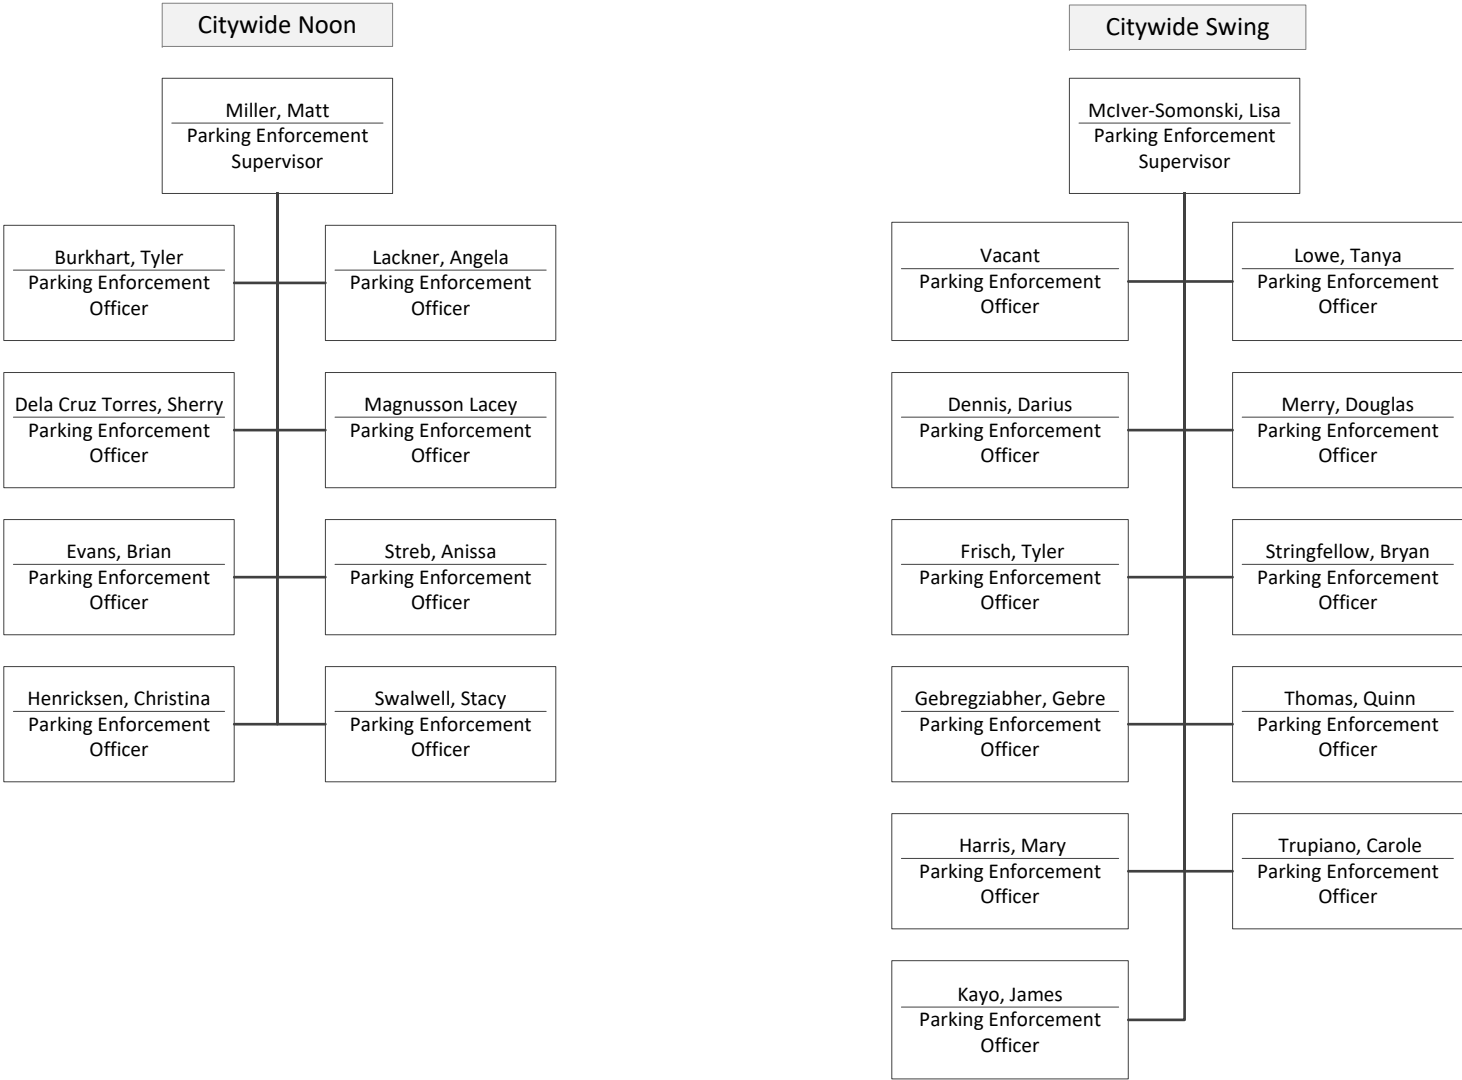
Citywide Noon

Miller, Matt
Parking Enforcement Supervisor

Burkhart, Tyler
Parking Enforcement Officer

Lackner, Angela
Parking Enforcement Officer

Dela Cruz Torres, Sherry
Parking Enforcement Officer

Magnusson Lacey
Parking Enforcement Officer

Evans, Brian
Parking Enforcement Officer

Streb, Anissa
Parking Enforcement Officer

Henricksen, Christina
Parking Enforcement Officer

Swalwell, Stacy
Parking Enforcement Officer

Citywide Swing

McIver-Somonski, Lisa
Parking Enforcement Supervisor

Vacant
Parking Enforcement Officer

Lowe, Tanya
Parking Enforcement Officer

Dennis, Darius
Parking Enforcement Officer

Merry, Douglas
Parking Enforcement Officer

Frisch, Tyler
Parking Enforcement Officer

Stringfellow, Bryan
Parking Enforcement Officer

Gebregziabher, Gebre
Parking Enforcement Officer

Thomas, Quinn
Parking Enforcement Officer

Harris, Mary
Parking Enforcement Officer

Trupiano, Carole
Parking Enforcement Officer

Kayo, James
Parking Enforcement Officer